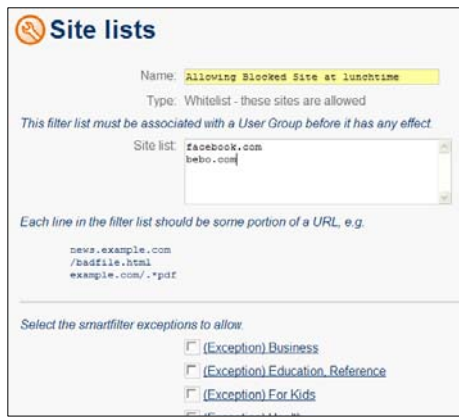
Site lists

Name: Allowing Blocked Site at lunchtime

Type: Whitelist - these sites are allowed

This filter list must be associated with a User Group before it has any effect.

Site list: facebook.com
bebo.com

Each line in the filter list should be some portion of a URL, e.g.

news.example.com
/badfile.html
example.com/.*pdf

Select the smartfilter exceptions to allow.

(Exception) Business

(Exception) Education, Reference

(Exception) For Kids

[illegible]